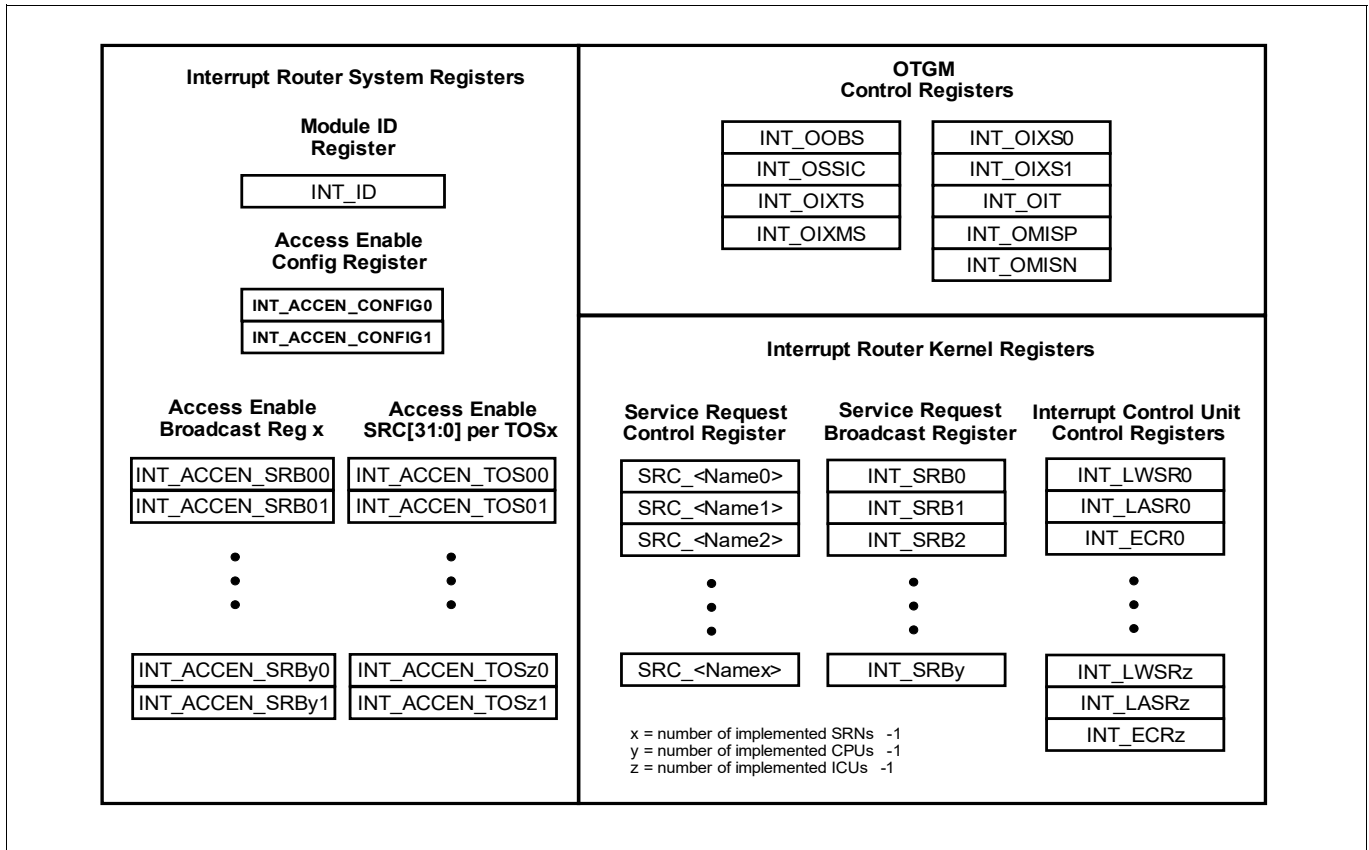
Interrupt Router System Registers

Module ID Register

INT_ID

Access Enable Config Register

INT_ACCEN_CONFIG0
INT_ACCEN_CONFIG1

Access Enable Broadcast Reg x

INT_ACCEN_SRB00
INT_ACCEN_SRB01

INT_ACCEN_SRBy0
INT_ACCEN_SRBy1

Access Enable SRC[31:0] per TOSx

INT_ACCEN_TOS00
INT_ACCEN_TOS01

INT_ACCEN_TOSz0
INT_ACCEN_TOSz1

OTGM Control Registers

INT_OOBS
INT_OSSIC
INT_OIXTS
INT_OIXMS

INT_OIXS0
INT_OIXS1
INT_OIT
INT_OMISP
INT_OMISN

Interrupt Router Kernel Registers

Service Request Control Register

SRC_<Name0>
SRC_<Name1>
SRC_<Name2>

SRC_<Namex>

Service Request Broadcast Register

INT_SRB0
INT_SRB1
INT_SRB2

INT_SRBy

Interrupt Control Unit Control Registers

INT_LWSR0
INT_LASR0
INT_ECR0

INT_LWSRz
INT_LASRz
INT_ECRz

x = number of implemented SRNs -1
y = number of implemented CPUs -1
z = number of implemented ICUs -1